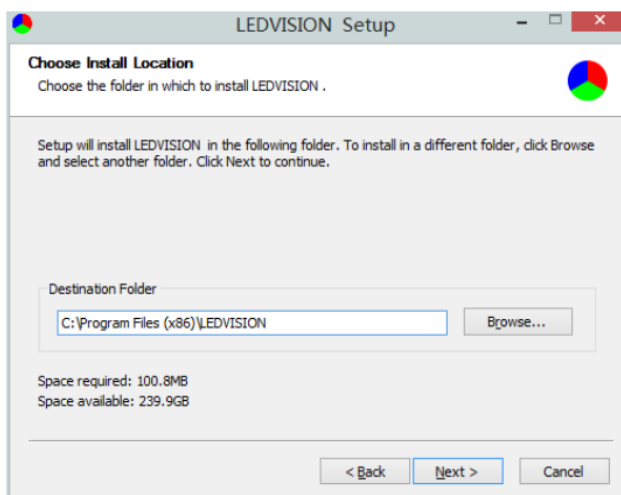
LEDVISION Setup

Choose Install Location

Choose the folder in which to install LEDVISION .

Setup will install LEDVISION in the following folder. To install in a different folder, click Browse and select another folder. Click Next to continue.

Destination Folder

C:\Program Files (x86)\LEDVISION

Browse...

Space required: 100.8MB

Space available: 239.9GB

< Back

Next >

Cancel